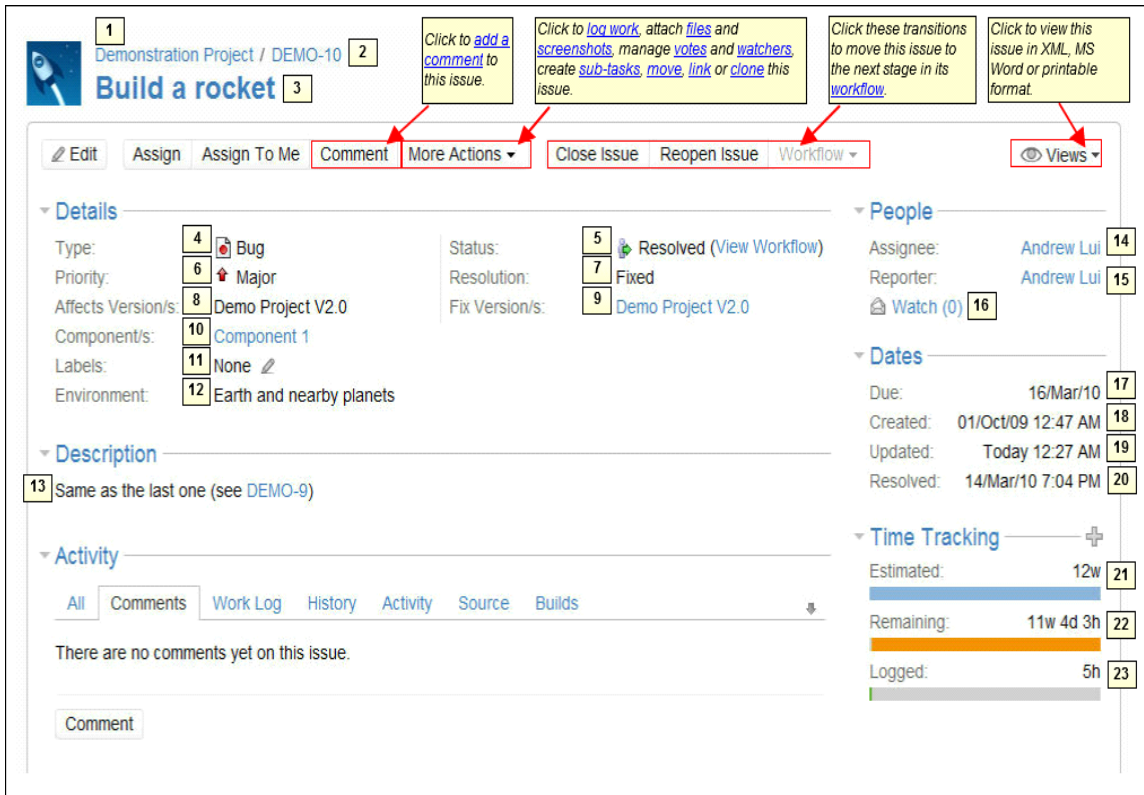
1
Demonstration Project / DEMO-10 2
Build a rocket 3

Click to add a comment to this issue.

Click to log work, attach files and screenshots, manage votes and watchers, create sub-tasks, move, link or clone this issue.

Click these transitions to move this issue to the next stage in its workflow.

Click to view this issue in XML, MS Word or printable format.

Edit | Assign | Assign To Me | Comment | More Actions | Close Issue | Reopen Issue | Workflow | Views

Details

Type: 4 Bug
Priority: 6 Major
Affects Version/s: 8 Demo Project V2.0
Component/s: 10 Component 1
Labels: 11 None
Environment: 12 Earth and nearby planets

Status: 5 Resolved (View Workflow)
Resolution: 7 Fixed
Fix Version/s: 9 Demo Project V2.0

Description

13 Same as the last one (see DEMO-9)

Activity

All | Comments | Work Log | History | Activity | Source | Builds

There are no comments yet on this issue.

Comment

People

Assignee: Andrew Lui 14
Reporter: Andrew Lui 15
Watch (0) 16

Dates

Due: 16/Mar/10 17
Created: 01/Oct/09 12:47 AM 18
Updated: Today 12:27 AM 19
Resolved: 14/Mar/10 7:04 PM 20

Time Tracking

Estimated: 12w 21
Remaining: 11w 4d 3h 22
Logged: 5h 23